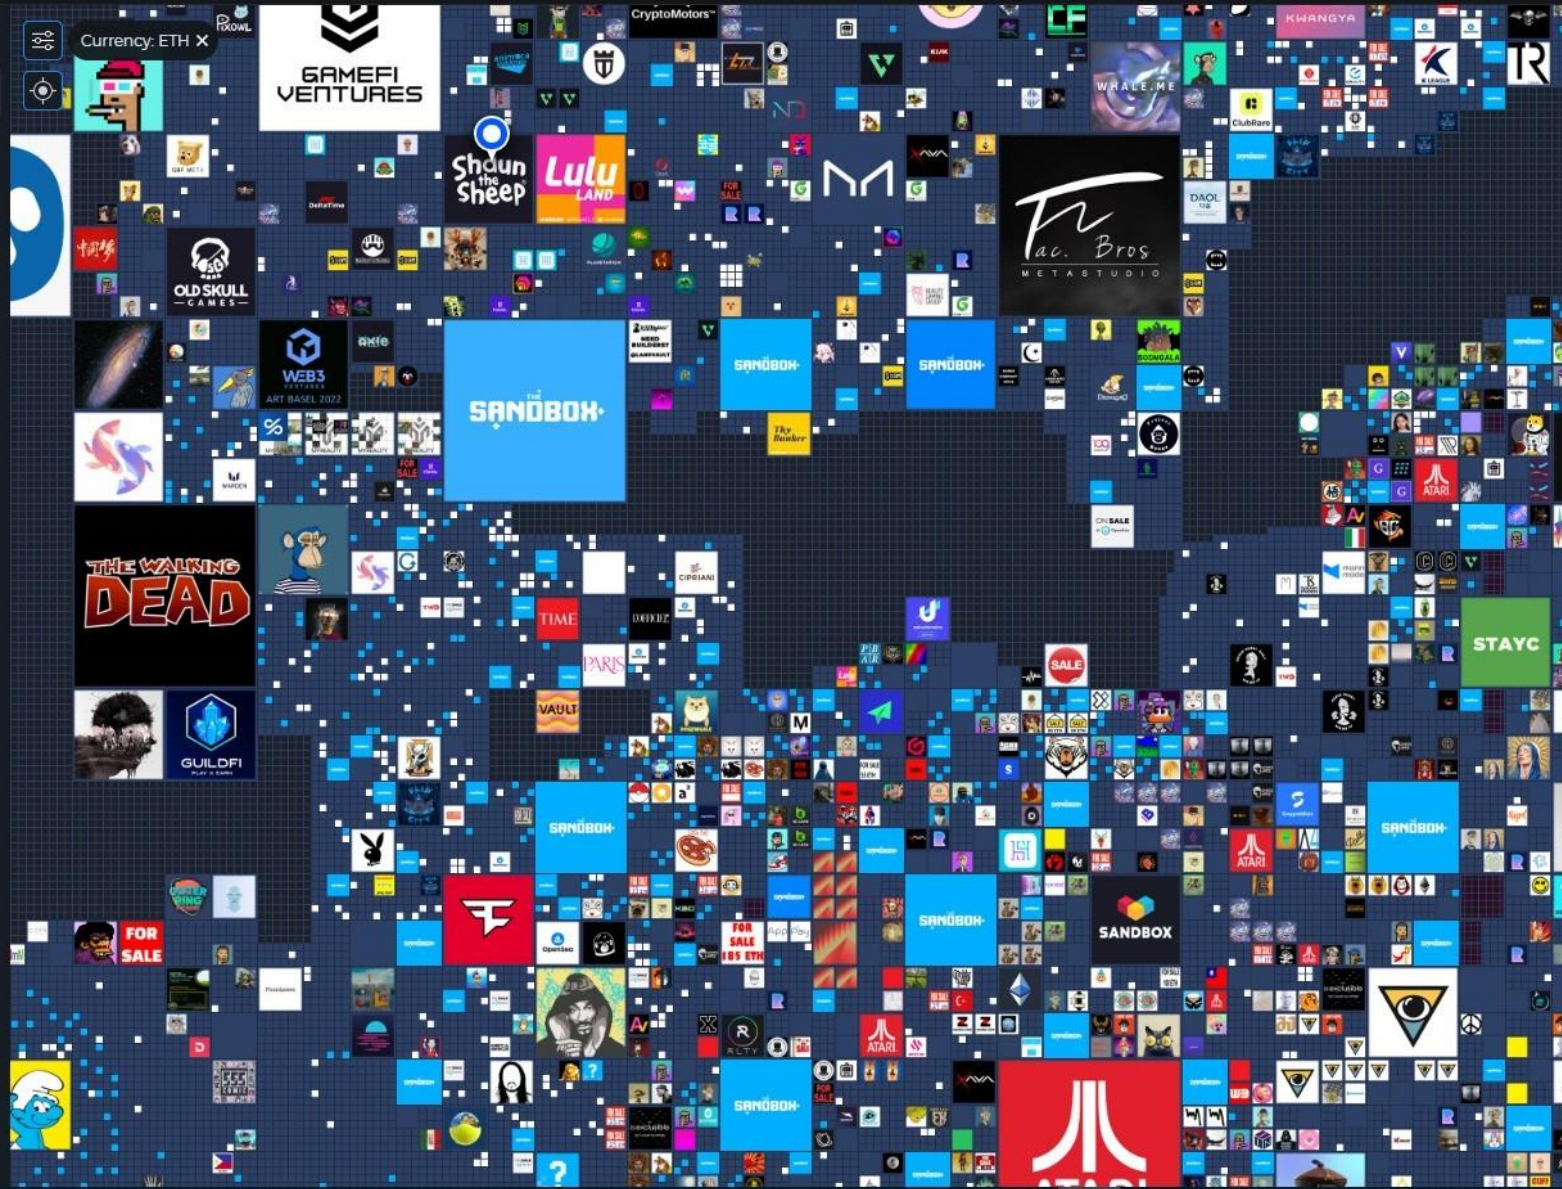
Currency: ETH ✕

PIXOWL

GAMEFI VENTURES

CryptoMotors

KWANGYA

WHALE.ME

Shaun the Sheep

Lulu LAND

Fac. Bros METASTUDIO

OLD SKULL GAMES

WEB3 VENTURES ART BASEL 2022

axie

THE SANDBOX

SANDBOX

SANDBOX

DAOL

ClubRare

ATARI

THE WALKING DEAD

TIME

PARIS

CIPRIANI

VAULT

SALE

STAYC

GUILDFI

SANDBOX

SANDBOX

SANDBOX

SANDBOX

ATARI

FOR SALE

FOR SALE

SANDBOX

ATARI

SANDBOX

ATARI